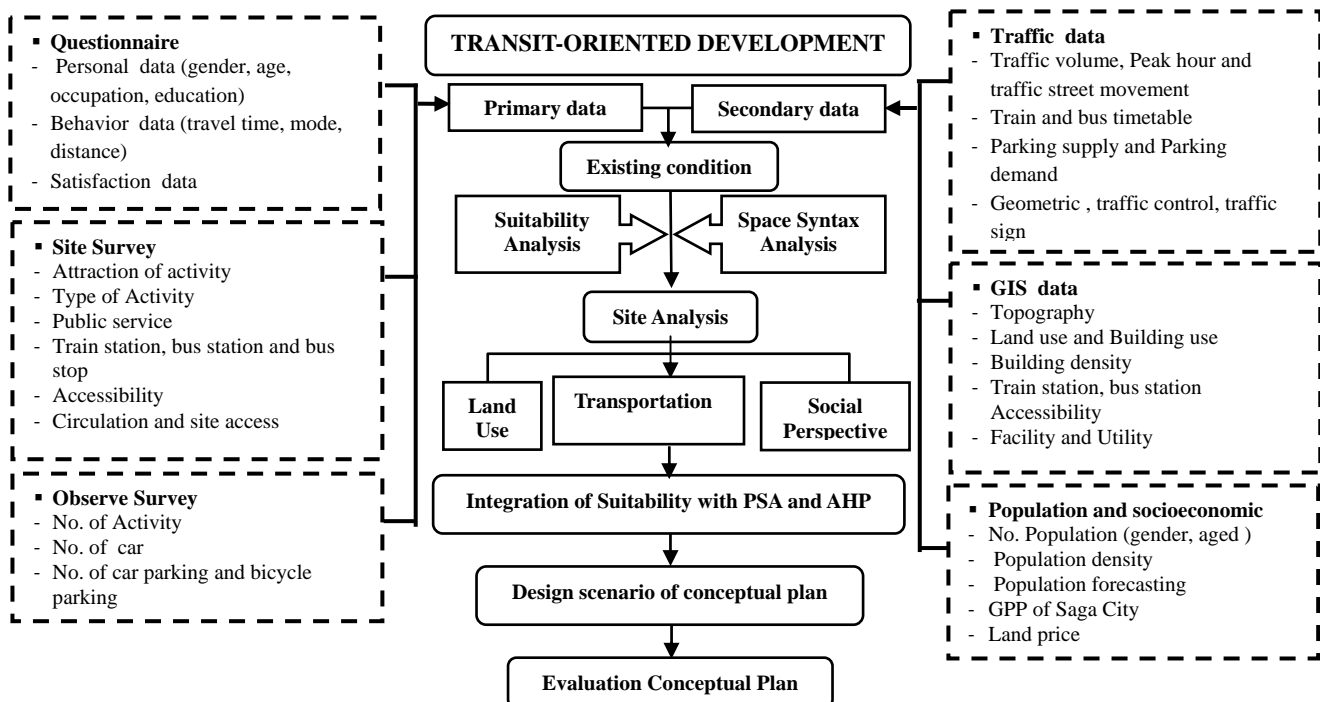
▪ Questionnaire
- Personal data (gender, age, occupation, education)
- Behavior data (travel time, mode, distance)
- Satisfaction data

▪ Site Survey
- Attraction of activity
- Type of Activity
- Public service
- Train station, bus station and bus stop
- Accessibility
- Circulation and site access

▪ Observe Survey
- No. of Activity
- No. of car
- No. of car parking and bicycle parking

TRANSIT-ORIENTED DEVELOPMENT

Primary data

Secondary data

Existing condition

Suitability Analysis

Space Syntax Analysis

Site Analysis

Land Use

Transportation

Social Perspective

Integration of Suitability with PSA and AHP

Design scenario of conceptual plan

Evaluation Conceptual Plan

▪ Traffic data
- Traffic volume, Peak hour and traffic street movement
- Train and bus timetable
- Parking supply and Parking demand
- Geometric , traffic control, traffic sign

▪ GIS data
- Topography
- Land use and Building use
- Building density
- Train station, bus station Accessibility
- Facility and Utility

▪ Population and socioeconomic
- No. Population (gender, aged )
- Population density
- Population forecasting
- GPP of Saga City
- Land price